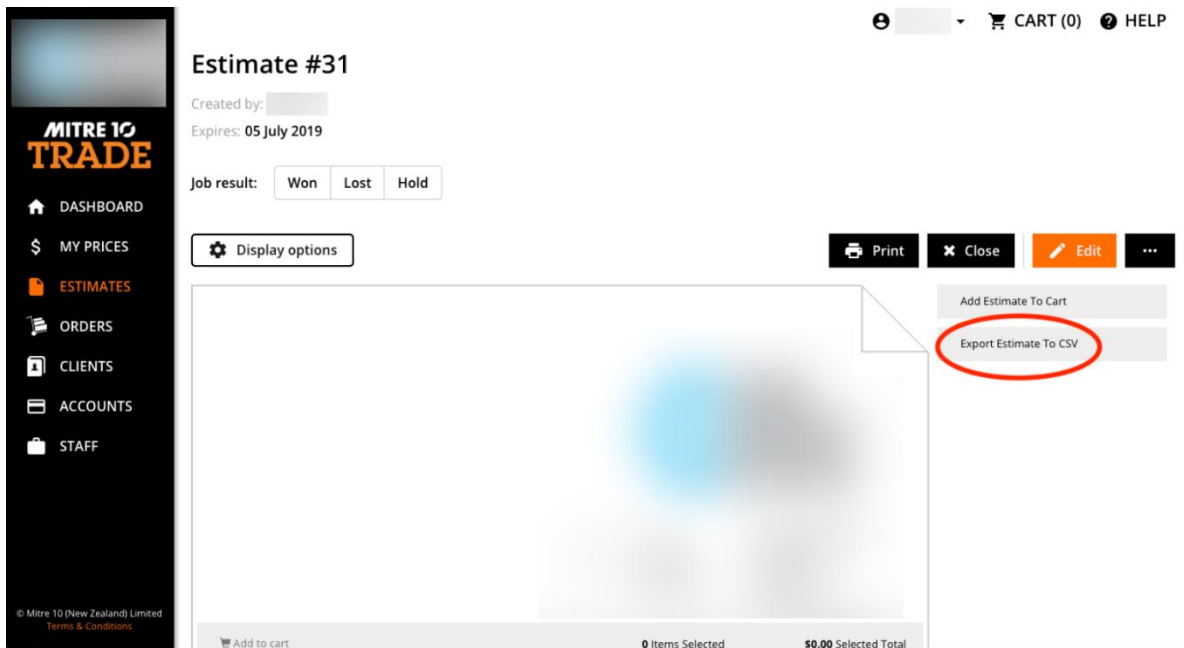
MITRE 10
TRADE

DASHBOARD
MY PRICES
ESTIMATES
ORDERS
CLIENTS
ACCOUNTS
STAFF

© Mitre 10 (New Zealand) Limited
Terms & Conditions

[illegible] CART (0) HELP

Estimate #31

Created by: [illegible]
Expires: 05 July 2019

Job result: Won Lost Hold

Display options

Print Close Edit ···

Add Estimate To Cart
Export Estimate To CSV

Add to cart 0 Items Selected $0.00 Selected Total